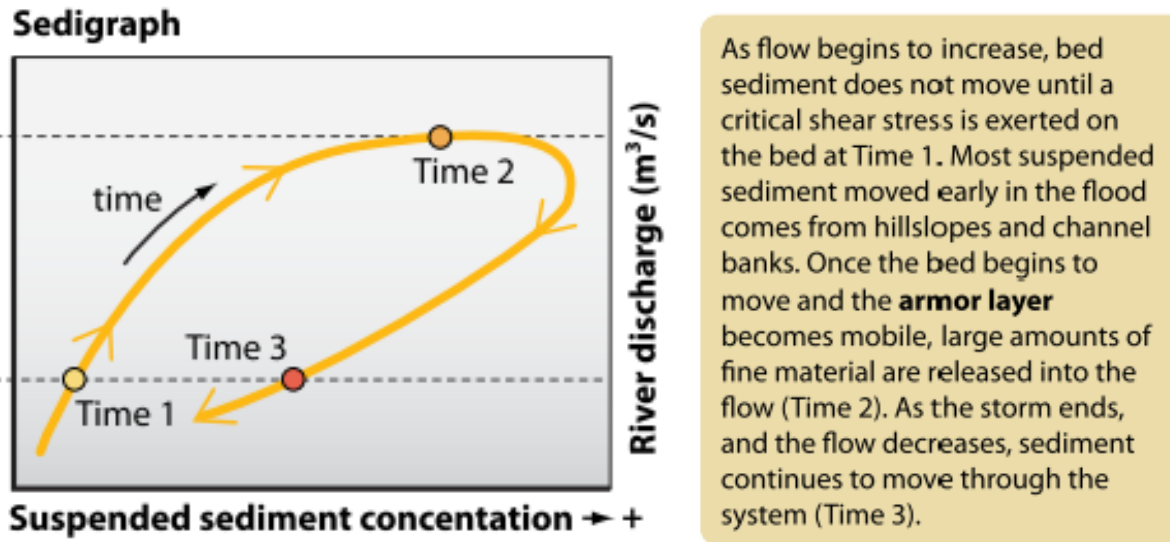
Sedigraph

time

Time 2

Time 3

Time 1

River discharge ($m^3/s$)

Suspended sediment concentation → +

As flow begins to increase, bed sediment does not move until a critical shear stress is exerted on the bed at Time 1. Most suspended sediment moved early in the flood comes from hillslopes and channel banks. Once the bed begins to move and the **armor layer** becomes mobile, large amounts of fine material are released into the flow (Time 2). As the storm ends, and the flow decreases, sediment continues to move through the system (Time 3).